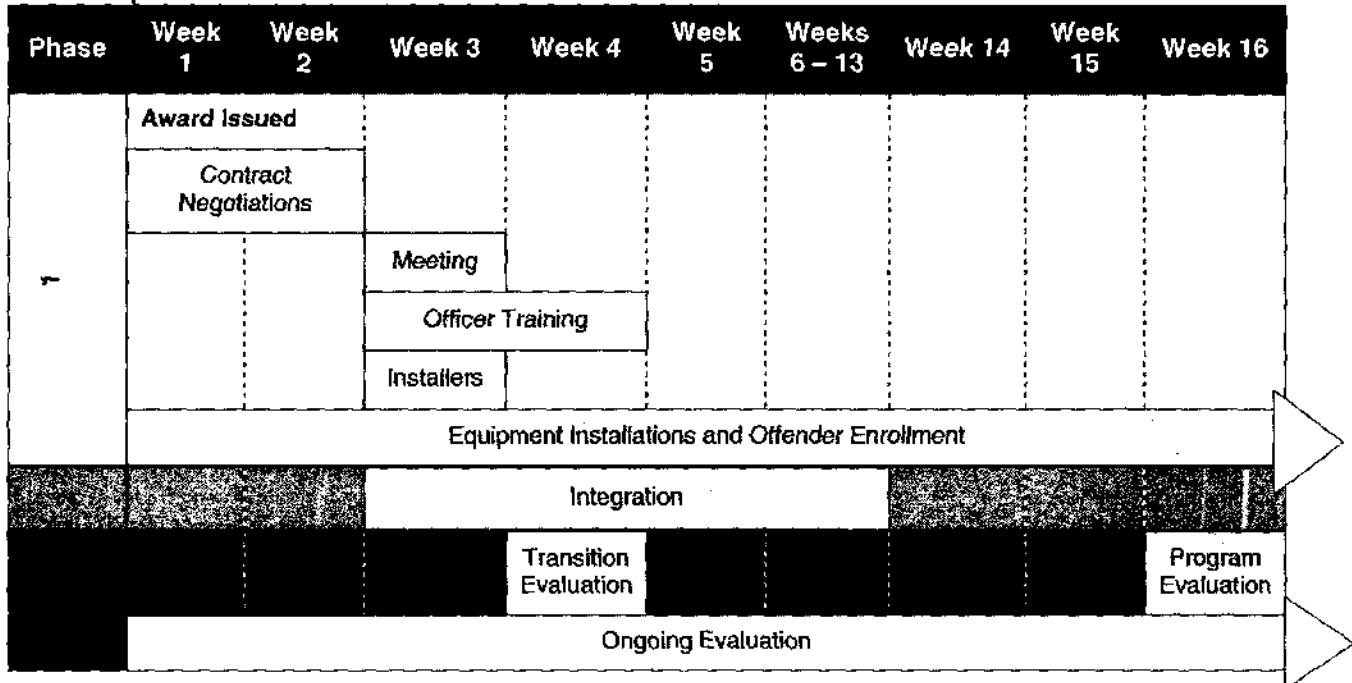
| Phase | Week 1 | Week 2 | Week 3 | Week 4 | Week 5 | Weeks 6 – 13 | Week 14 | Week 15 | Week 16 |
|---|---|---|---|---|---|---|---|---|---|
| 1 | Award Issued | | | | | | | | |
| | Contract Negotiations | | | | | | | | |
| | | | Meeting | | | | | | |
| | | | Officer Training | | | | | | |
| | | | Installers | | | | | | |
| | Equipment Installations and Offender Enrollment | | | | | | | | |
| | | | Integration | | | | | | |
| | | | | Transition Evaluation | | | | | Program Evaluation |
| | Ongoing Evaluation | | | | | | | | |